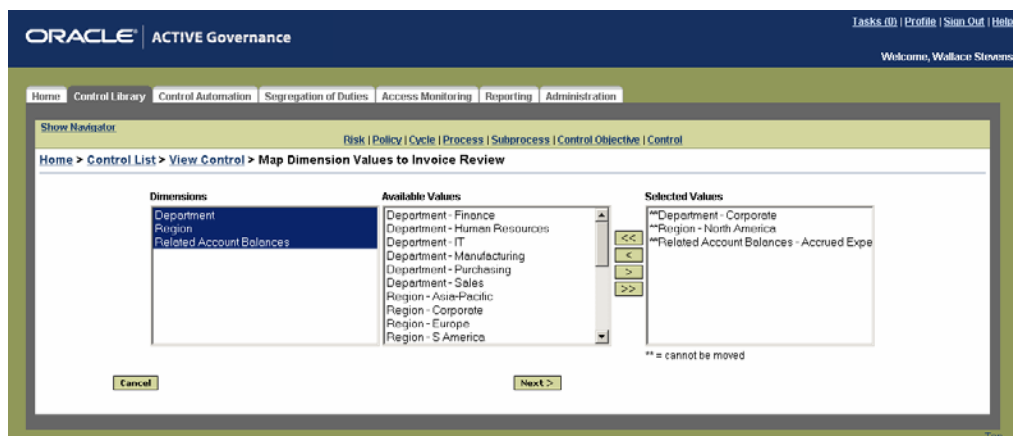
ORACLE | ACTIVE Governance

Tasks (0) | Profile | Sign Out | Help

Welcome, Wallace Stevens

Home | Control Library | Control Automation | Segregation of Duties | Access Monitoring | Reporting | Administration

Show Navigator

Risk | Policy | Cycle | Process | Subprocess | Control Objective | Control

Home > Control List > View Control > Map Dimension Values to Invoice Review

Dimensions
Department
Region
Related Account Balances

Available Values
Department - Finance
Department - Human Resources
Department - IT
Department - Manufacturing
Department - Purchasing
Department - Sales
Region - Asia-Pacific
Region - Corporate
Region - Europe
Region - S America

<<
<
>
>>

Selected Values
**Department - Corporate
**Region - North America
**Related Account Balances - Accrued Expe

** = cannot be moved

Cancel

Next >